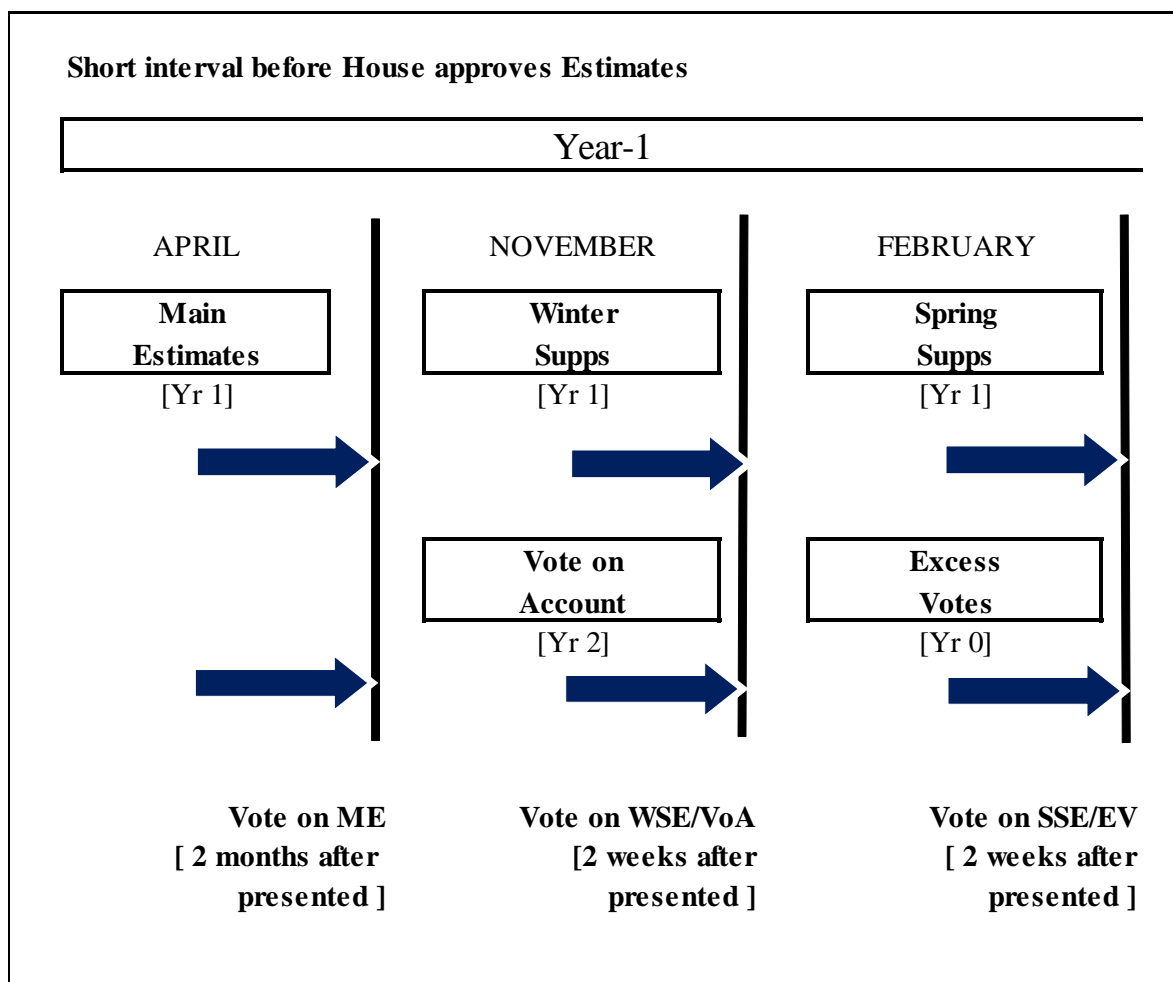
Short interval before House approves Estimates

Year-1

APRIL

Main Estimates
[Yr 1]

NOVEMBER

Winter Supps
[Yr 1]

Vote on Account
[Yr 2]

FEBRUARY

Spring Supps
[Yr 1]

Excess Votes
[Yr 0]

Vote on ME
[ 2 months after presented ]

Vote on WSE/VoA
[2 weeks after presented ]

Vote on SSE/EV
[ 2 weeks after presented ]